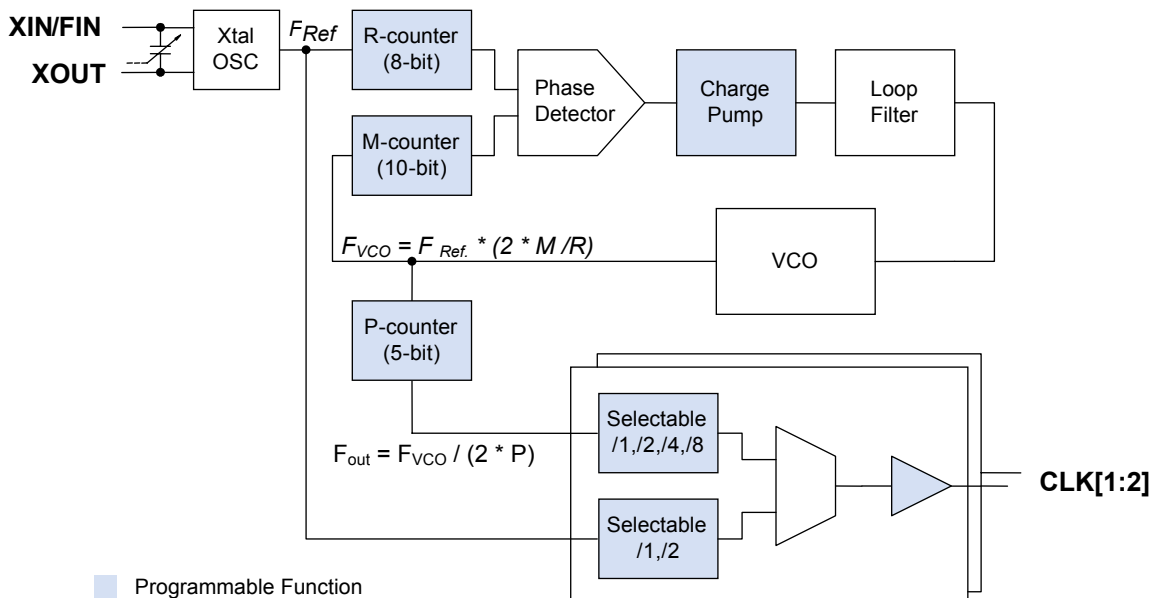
XIN/FIN

XOUT

Xtal OSC

$F_{Ref}$

R-counter (8-bit)

M-counter (10-bit)

Phase Detector

Charge Pump

Loop Filter

$F_{VCO} = F_{Ref.} * (2 * M / R)$

VCO

P-counter (5-bit)

Selectable /1,/2,/4,/8

$F_{out} = F_{VCO} / (2 * P)$

Selectable /1,/2

CLK[1:2]

Programmable Function